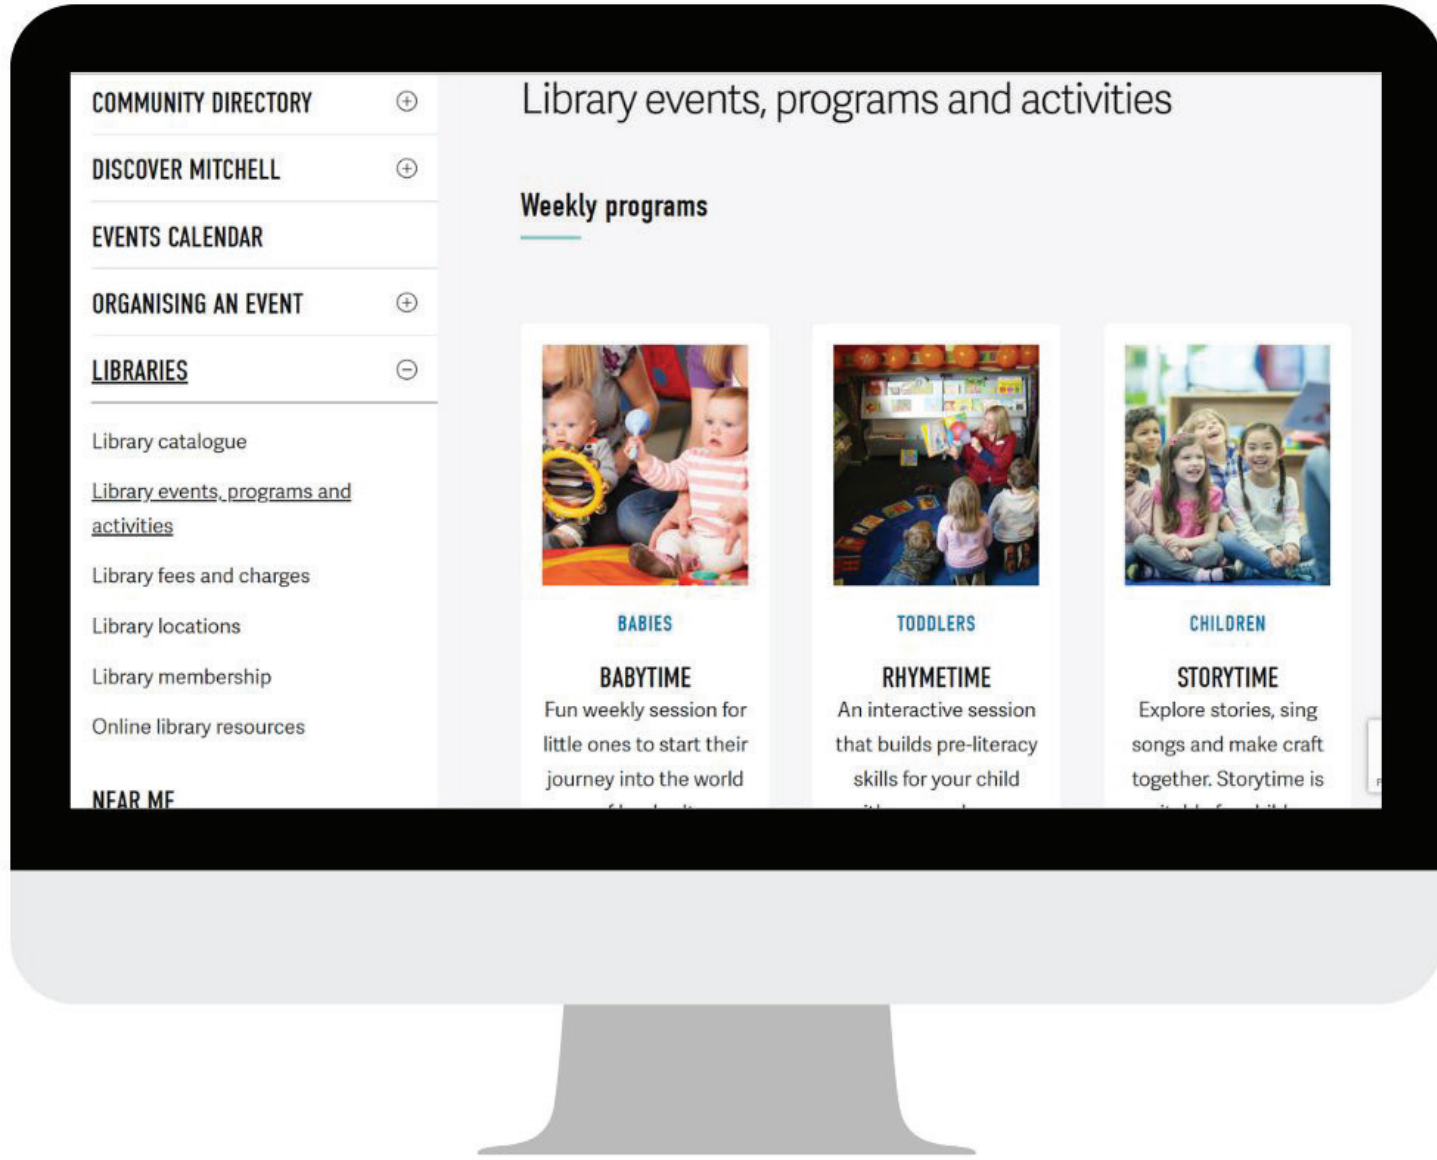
COMMUNITY DIRECTORY

DISCOVER MITCHELL

EVENTS CALENDAR

ORGANISING AN EVENT

LIBRARIES

Library catalogue

Library events, programs and activities

Library fees and charges

Library locations

Library membership

Online library resources

NEAR ME

Library events, programs and activities

Weekly programs

BABIES

BABYTIME

Fun weekly session for little ones to start their journey into the world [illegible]

TODDLERS

RHYMETIME

An interactive session that builds pre-literacy skills for your child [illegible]

CHILDREN

STORYTIME

Explore stories, sing songs and make craft together. Storytime is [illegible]